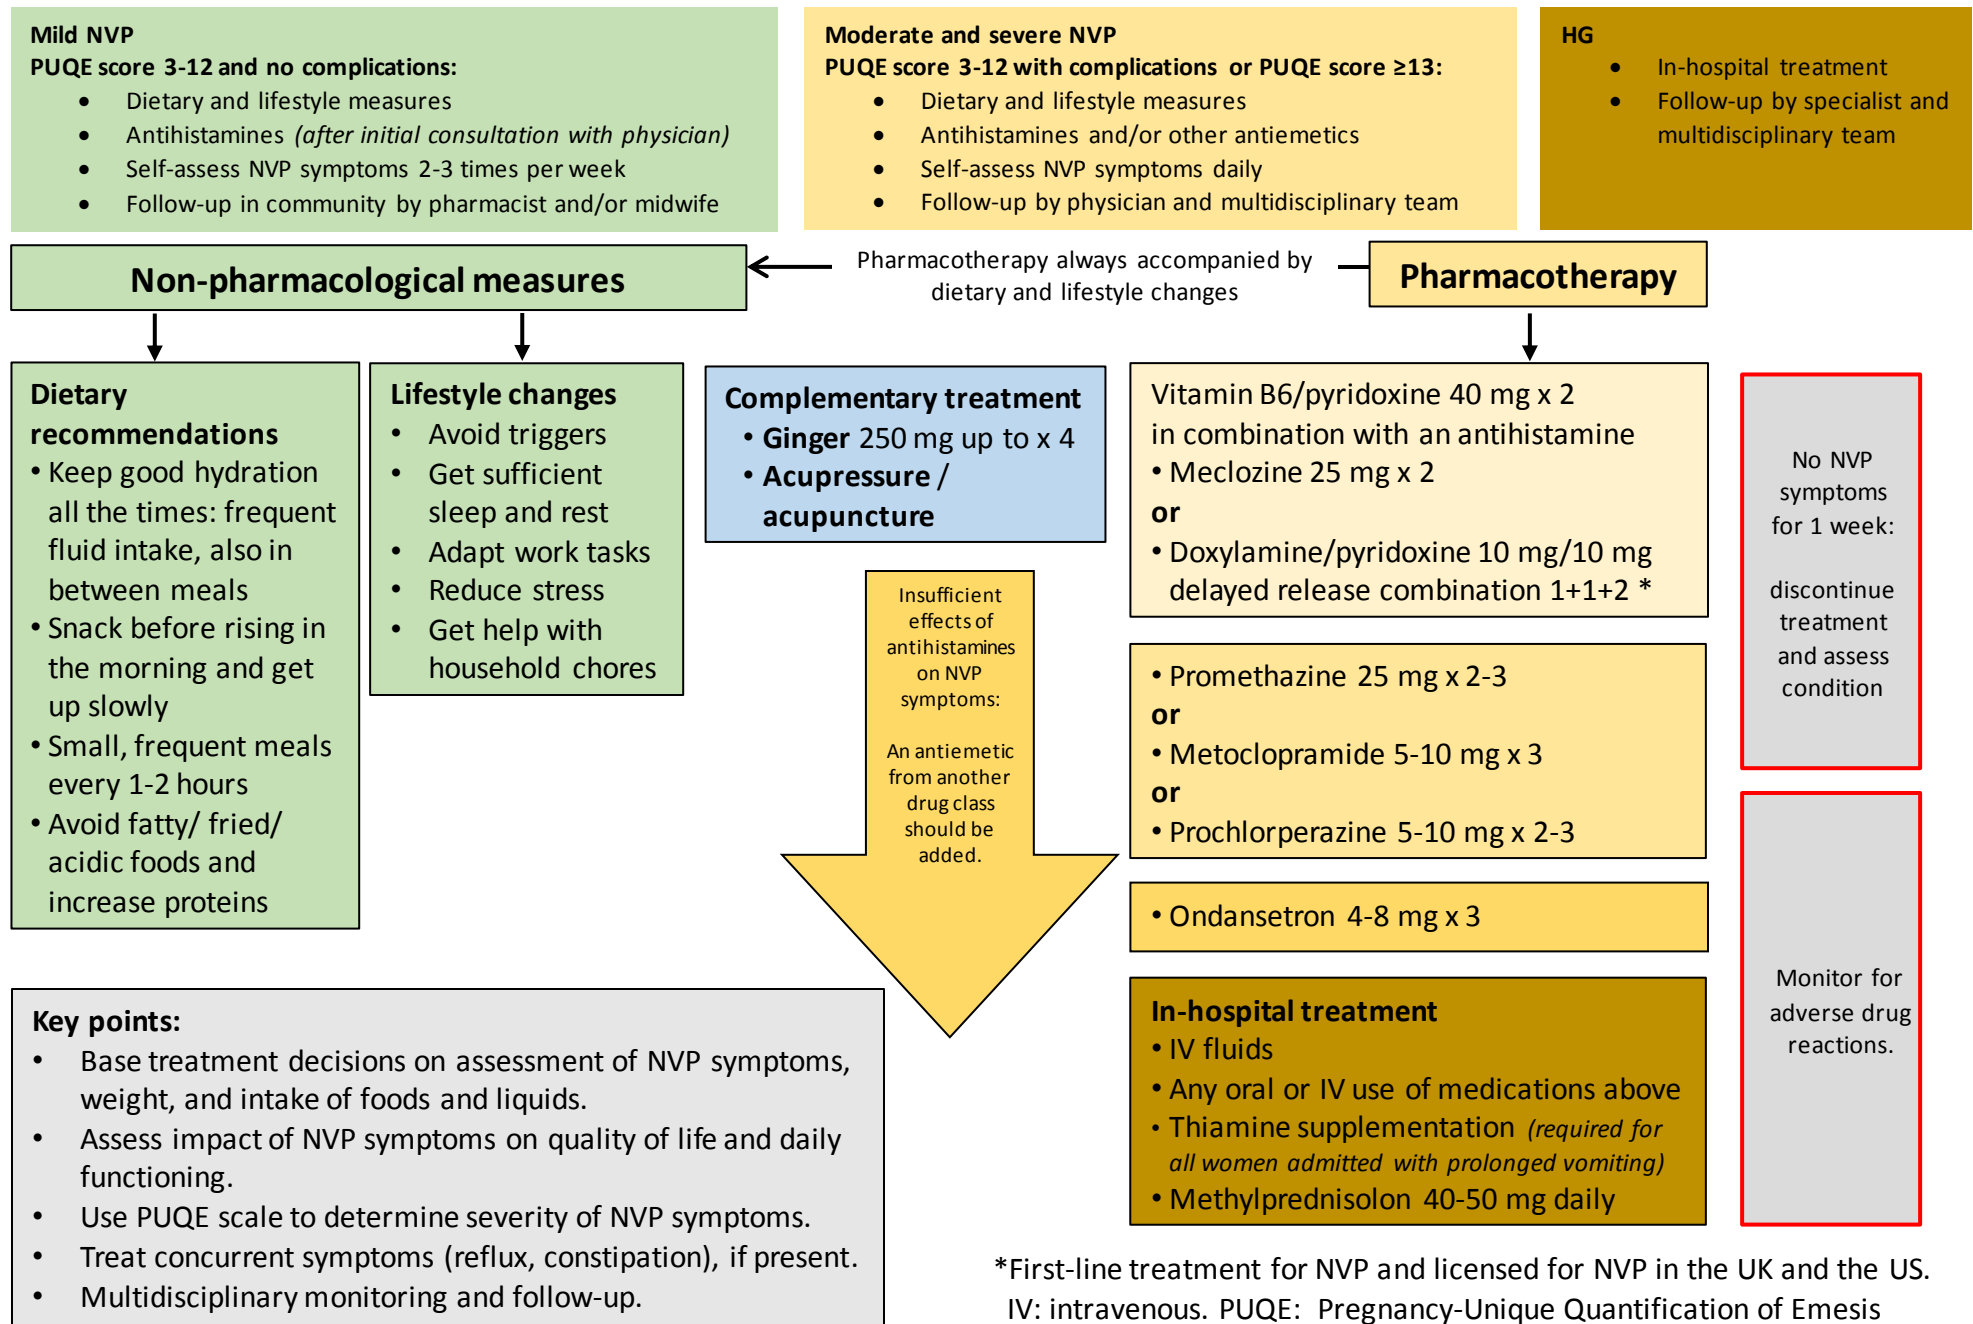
Mild NVP
PUQE score 3-12 and no complications:
- Dietary and lifestyle measures
- Antihistamines *(after initial consultation with physician)*
- Self-assess NVP symptoms 2-3 times per week
- Follow-up in community by pharmacist and/or midwife

Moderate and severe NVP
PUQE score 3-12 with complications or PUQE score ≥13:
- Dietary and lifestyle measures
- Antihistamines and/or other antiemetics
- Self-assess NVP symptoms daily
- Follow-up by physician and multidisciplinary team

HG
- In-hospital treatment
- Follow-up by specialist and multidisciplinary team

Non-pharmacological measures

Pharmacotherapy always accompanied by dietary and lifestyle changes

Pharmacotherapy

Dietary recommendations
• Keep good hydration all the times: frequent fluid intake, also in between meals
• Snack before rising in the morning and get up slowly
• Small, frequent meals every 1-2 hours
• Avoid fatty/ fried/ acidic foods and increase proteins

Lifestyle changes
• Avoid triggers
• Get sufficient sleep and rest
• Adapt work tasks
• Reduce stress
• Get help with household chores

Complementary treatment
• Ginger 250 mg up to x 4
• Acupressure / acupuncture

Insufficient effects of antihistamines on NVP symptoms:

An antiemetic from another drug class should be added.

Vitamin B6/pyridoxine 40 mg x 2 in combination with an antihistamine
• Meclozine 25 mg x 2
or
• Doxylamine/pyridoxine 10 mg/10 mg delayed release combination 1+1+2 *

• Promethazine 25 mg x 2-3
or
• Metoclopramide 5-10 mg x 3
or
• Prochlorperazine 5-10 mg x 2-3

• Ondansetron 4-8 mg x 3

In-hospital treatment
• IV fluids
• Any oral or IV use of medications above
• Thiamine supplementation *(required for all women admitted with prolonged vomiting)*
• Methylprednisolon 40-50 mg daily

No NVP symptoms for 1 week:

discontinue treatment and assess condition

Monitor for adverse drug reactions.

Key points:
- Base treatment decisions on assessment of NVP symptoms, weight, and intake of foods and liquids.
- Assess impact of NVP symptoms on quality of life and daily functioning.
- Use PUQE scale to determine severity of NVP symptoms.
- Treat concurrent symptoms (reflux, constipation), if present.
- Multidisciplinary monitoring and follow-up.

*First-line treatment for NVP and licensed for NVP in the UK and the US.
IV: intravenous. PUQE: Pregnancy-Unique Quantification of Emesis